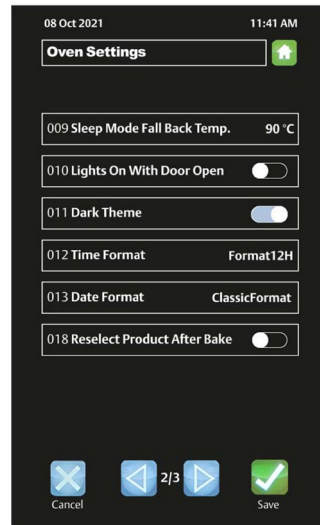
08 Oct 2021

11:41 AM

Oven Settings

009 Sleep Mode Fall Back Temp. 90 °C

010 Lights On With Door Open

011 Dark Theme

012 Time Format Format12H

013 Date Format ClassicFormat

018 Reselect Product After Bake

Cancel

2/3

Save